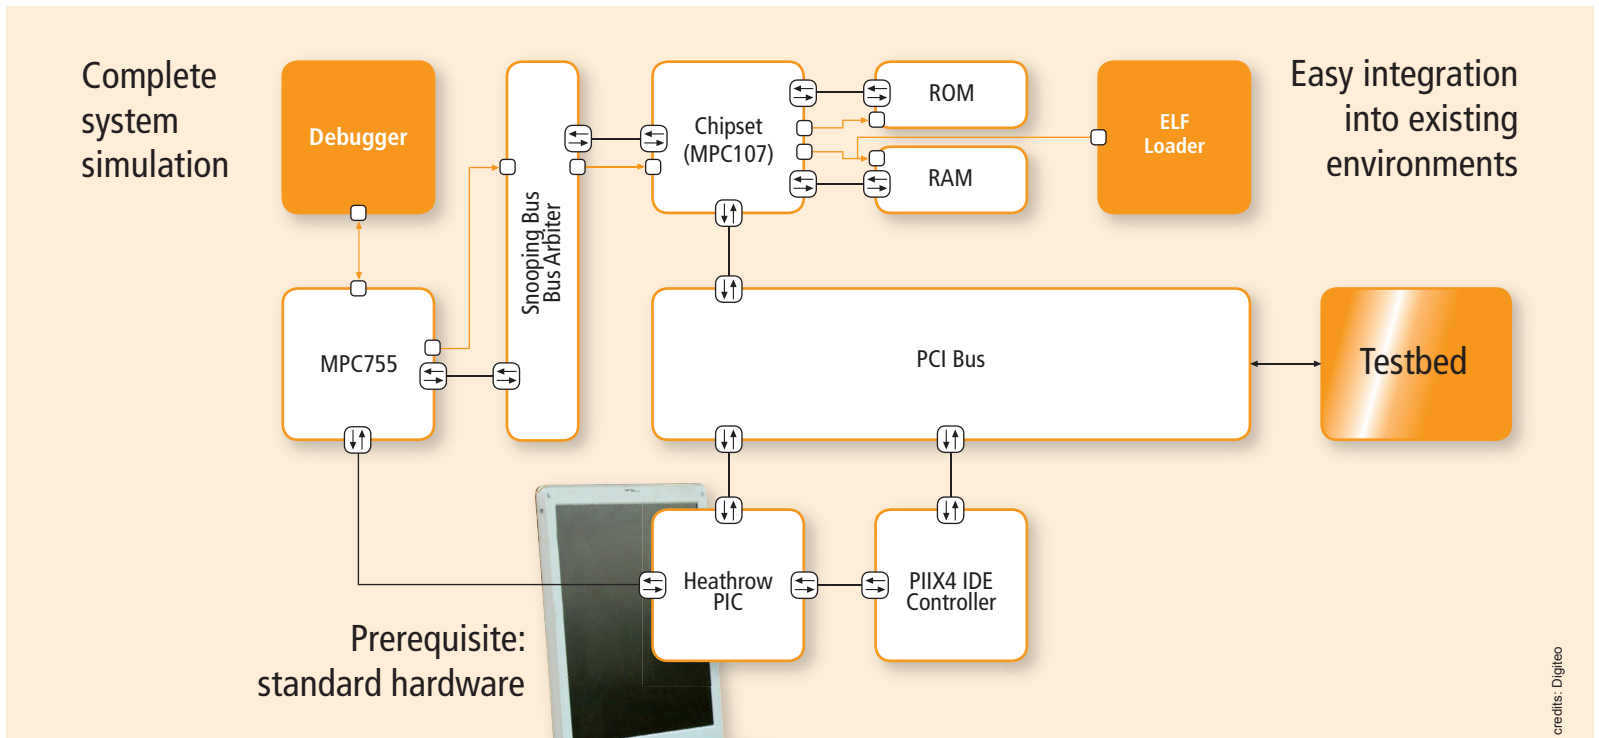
Complete system simulation

Debugger

Snooping Bus
Bus Arbiter

Chipset (MPC107)

ROM

RAM

ELF Loader

Easy integration into existing environments

MPC755

PCI Bus

Testbed

Heathrow PIC

PIIX4 IDE Controller

Prerequisite: standard hardware

credits: Digiteo